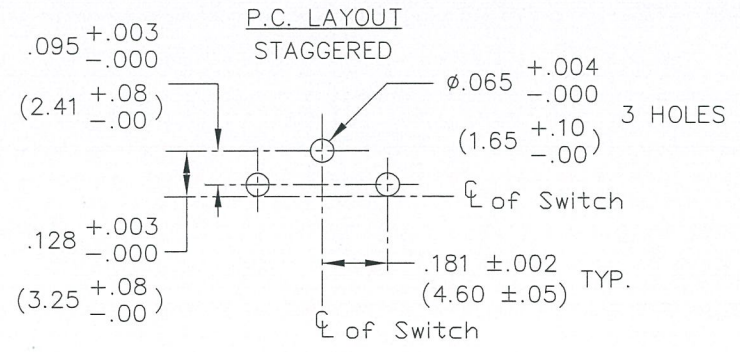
P.C. LAYOUT
STAGGERED

$.095 \begin{smallmatrix}+.003\\-.000\end{smallmatrix}$
$(2.41 \begin{smallmatrix}+.08\\-.00\end{smallmatrix})$

$\varnothing.065 \begin{smallmatrix}+.004\\-.000\end{smallmatrix}$
$(1.65 \begin{smallmatrix}+.10\\-.00\end{smallmatrix})$ 3 HOLES

℄ of Switch

$.128 \begin{smallmatrix}+.003\\-.000\end{smallmatrix}$
$(3.25 \begin{smallmatrix}+.08\\-.00\end{smallmatrix})$

$.181 \pm.002$
$(4.60 \pm.05)$ TYP.

℄ of Switch